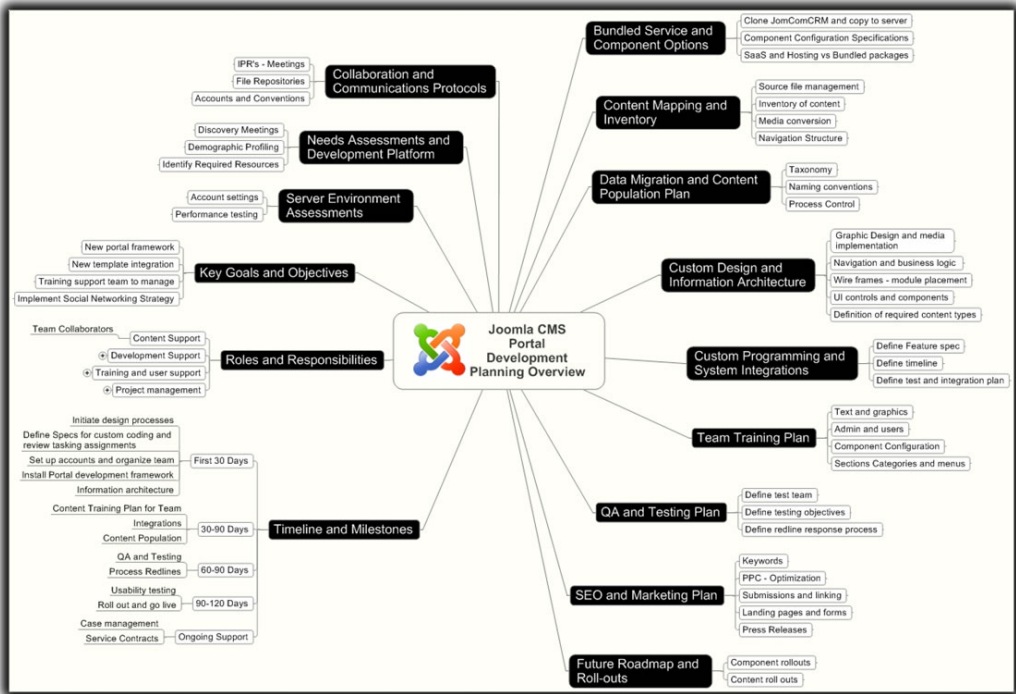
Joomla CMS Portal Development Planning Overview

Collaboration and Communications Protocols
IPR's - Meetings
File Repositories
Accounts and Conventions

Needs Assessments and Development Platform
Discovery Meetings
Demographic Profiling
Identify Required Resources

Server Environment Assessments
Account settings
Performance testing

Key Goals and Objectives
New portal framework
New template integration
Training support team to manage
Implement Social Networking Strategy

Roles and Responsibilities
Content Support
Team Collaborators
Development Support
Training and user support
Project management

Timeline and Milestones
First 30 Days
Initiate design processes
Define Specs for custom coding and review tasking assignments
Set up accounts and organize team
Install Portal development framework
Information architecture
30-90 Days
Content Training Plan for Team
Integrations
Content Population
60-90 Days
QA and Testing
Process Redlines
90-120 Days
Usability testing
Roll out and go live
Ongoing Support
Case management
Service Contracts

Bundled Service and Component Options
Clone JomComCRM and copy to server
Component Configuration Specifications
SaaS and Hosting vs Bundled packages

Content Mapping and Inventory
Source file management
Inventory of content
Media conversion
Navigation Structure

Data Migration and Content Population Plan
Taxonomy
Naming conventions
Process Control

Custom Design and Information Architecture
Graphic Design and media implementation
Navigation and business logic
Wire frames - module placement
UI controls and components
Definition of required content types

Custom Programming and System Integrations
Define Feature spec
Define timeline
Define test and integration plan

Team Training Plan
Text and graphics
Admin and users
Component Configuration
Sections Categories and menus

QA and Testing Plan
Define test team
Define testing objectives
Define redline response process

SEO and Marketing Plan
Keywords
PPC - Optimization
Submissions and linking
Landing pages and forms
Press Releases

Future Roadmap and Roll-outs
Component rollouts
Content roll outs